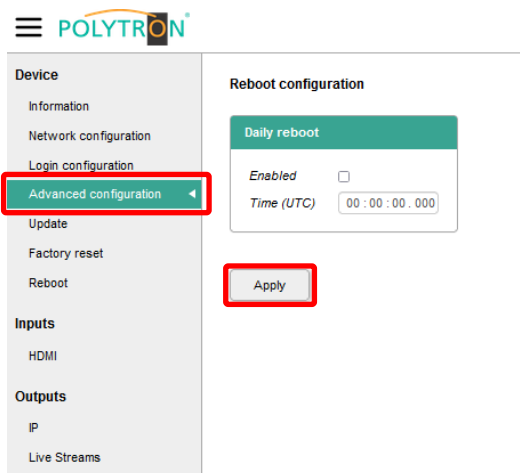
POLYTRON®

Device
Information
Network configuration
Login configuration
Advanced configuration
Update
Factory reset
Reboot

Inputs
HDMI

Outputs
IP
Live Streams

Reboot configuration

Daily reboot
Enabled
Time (UTC) 00 : 00 : 00 . 000

Apply